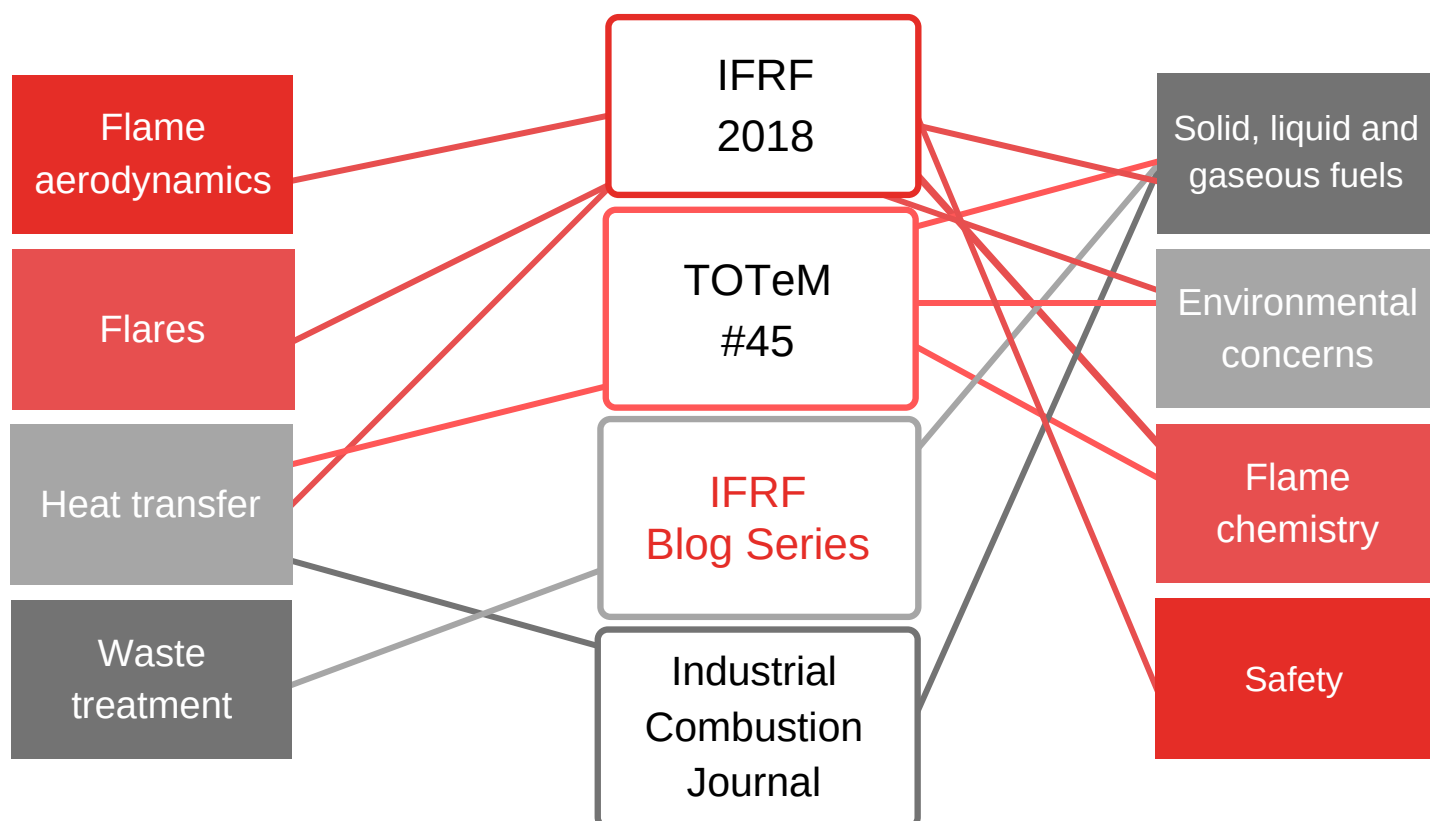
Flame aerodynamics

Flares

Heat transfer

Waste treatment

IFRF 2018

TOTeM #45

IFRF Blog Series

Industrial Combustion Journal

Solid, liquid and gaseous fuels

Environmental concerns

Flame chemistry

Safety